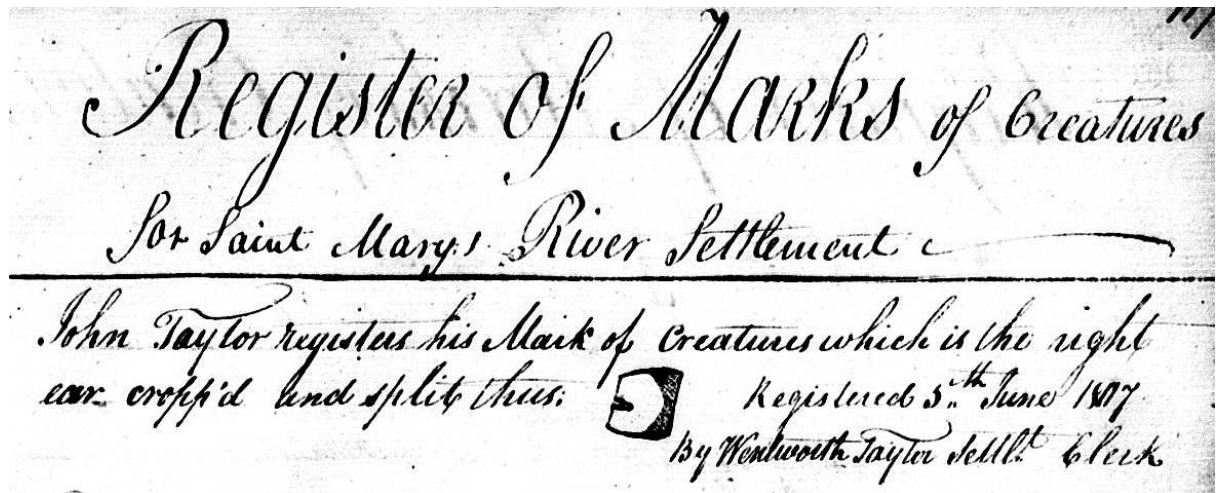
117

Register of Marks of Creatures

For Saint Marys River Settlement

John Taylor registers his Mark of Creatures which is the right ear cropp'd and split thus: Registered 5$^{th}$ June 1817
By Wentworth Taylor Settl$^{t}$ Clerk